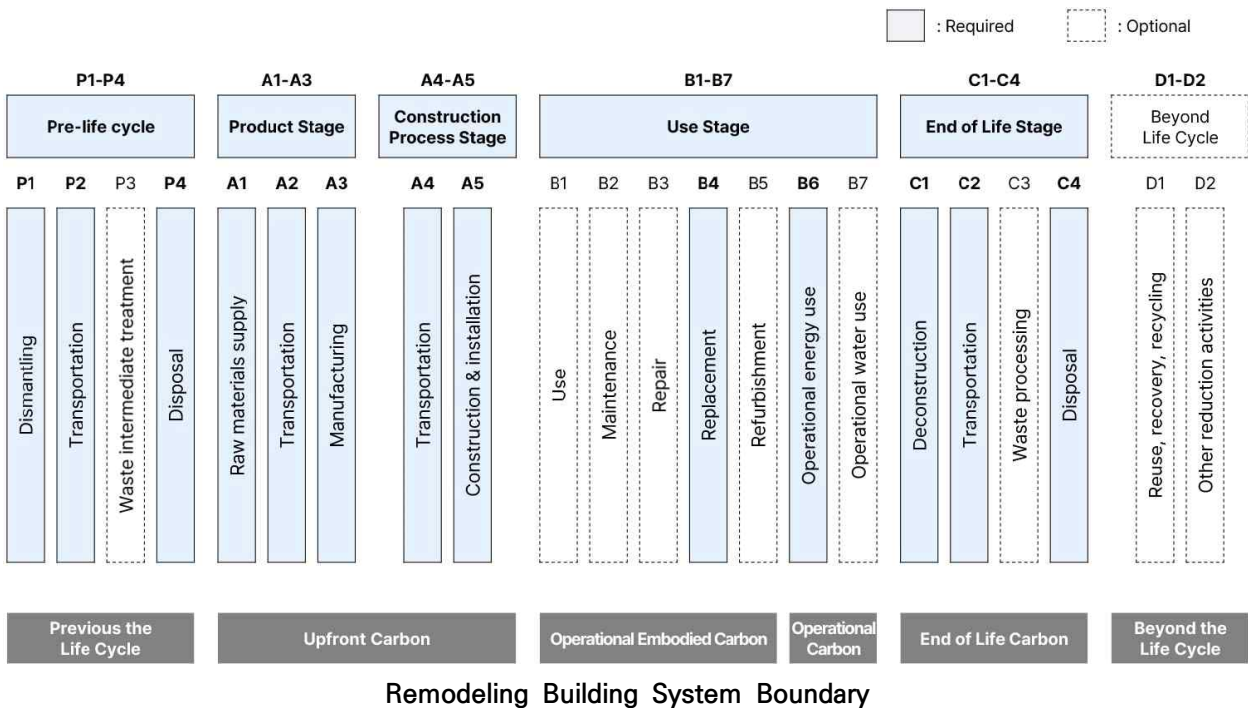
: Required : Optional

P1-P4
Pre-life cycle
P1 P2 P3 P4
Dismantling
Transportation
Waste intermediate treatment
Disposal

A1-A3
Product Stage
A1 A2 A3
Raw materials supply
Transportation
Manufacturing

A4-A5
Construction Process Stage
A4 A5
Transportation
Construction & installation

B1-B7
Use Stage
B1 B2 B3 B4 B5 B6 B7
Use
Maintenance
Repair
Replacement
Refurbishment
Operational energy use
Operational water use

C1-C4
End of Life Stage
C1 C2 C3 C4
Deconstruction
Transportation
Waste processing
Disposal

D1-D2
Beyond Life Cycle
D1 D2
Reuse, recovery, recycling
Other reduction activities

Previous the Life Cycle
Upfront Carbon
Operational Embodied Carbon
Operational Carbon
End of Life Carbon
Beyond the Life Cycle

Remodeling Building System Boundary